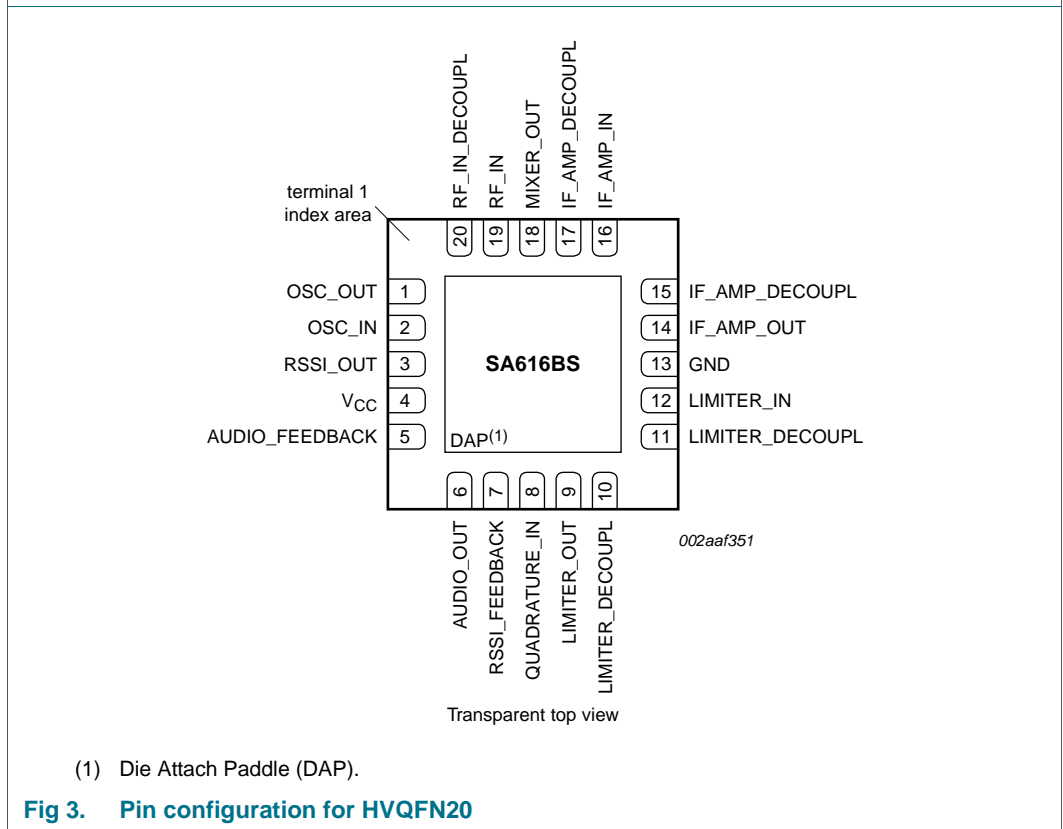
RF_IN_DECOUPL
RF_IN
MIXER_OUT
IF_AMP_DECOUPL
IF_AMP_IN

terminal 1 index area

20 19 18 17 16

OSC_OUT 1
OSC_IN 2
RSSI_OUT 3
$V_{CC}$ 4
AUDIO_FEEDBACK 5

SA616BS

DAP$^{(1)}$

15 IF_AMP_DECOUPL
14 IF_AMP_OUT
13 GND
12 LIMITER_IN
11 LIMITER_DECOUPL

6 7 8 9 10

002aaf351

AUDIO_OUT
RSSI_FEEDBACK
QUADRATURE_IN
LIMITER_OUT
LIMITER_DECOUPL

Transparent top view

(1) Die Attach Paddle (DAP).

Fig 3. Pin configuration for HVQFN20